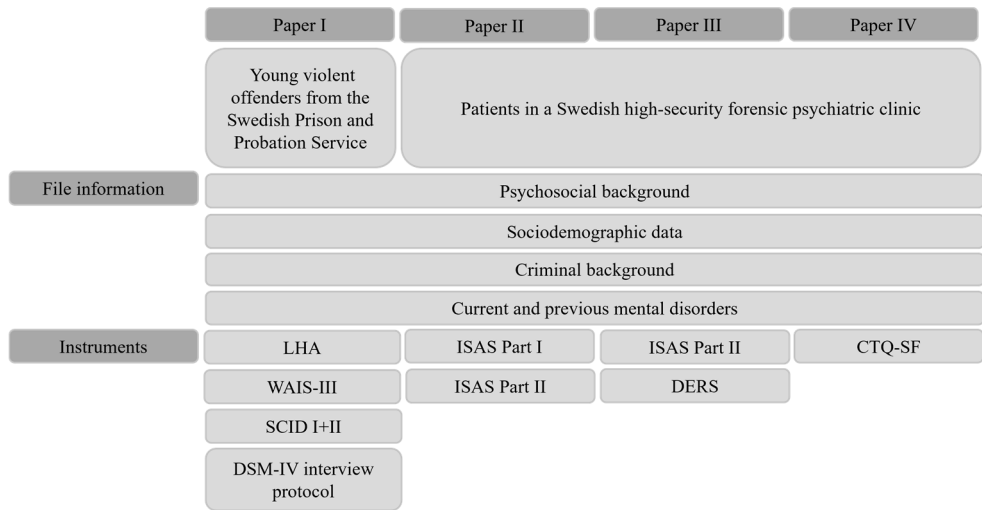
Paper I
Paper II
Paper III
Paper IV

Young violent offenders from the Swedish Prison and Probation Service

Patients in a Swedish high-security forensic psychiatric clinic

File information

Psychosocial background

Sociodemographic data

Criminal background

Current and previous mental disorders

Instruments

LHA
ISAS Part I
ISAS Part II
CTQ-SF

WAIS-III
ISAS Part II
DERS

SCID I+II

DSM-IV interview protocol